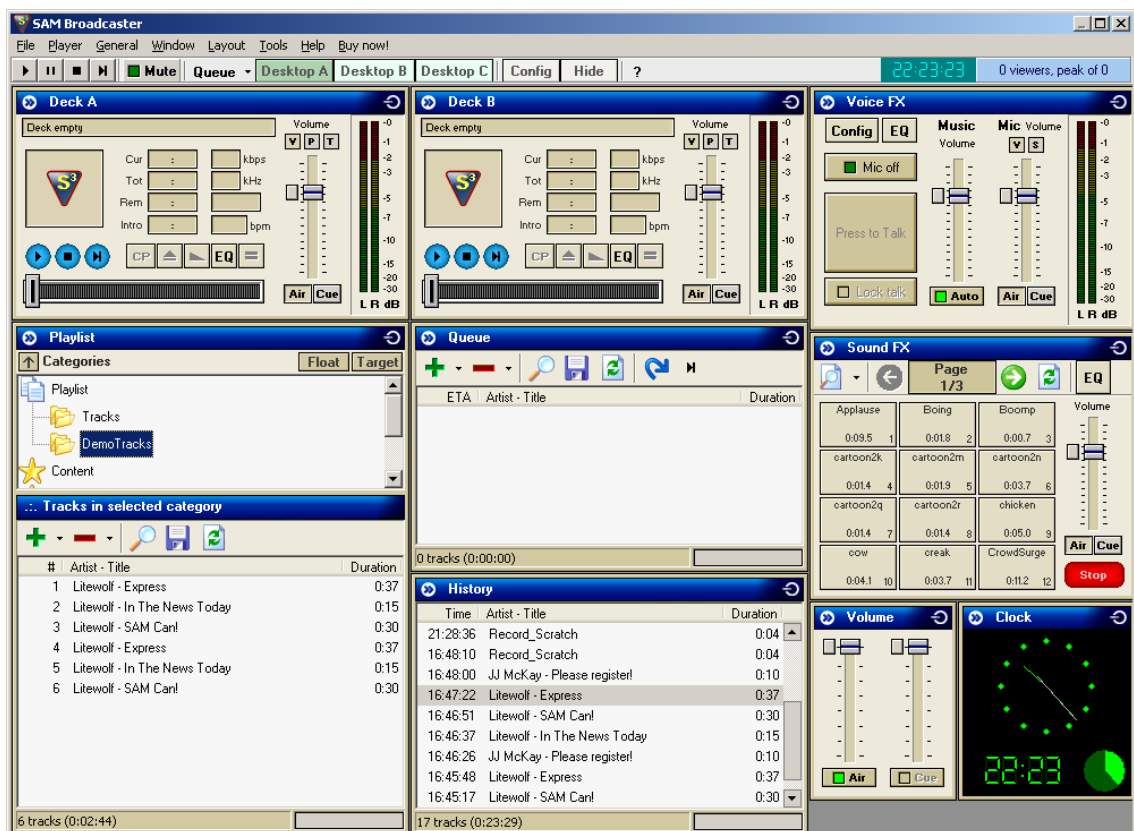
SAM Broadcaster

File Player General Window Layout Tools Help Buy now!

Mute Queue Desktop A Desktop B Desktop C Config Hide ?

22:23:23 0 viewers, peak of 0

Deck A

Deck empty

Volume V P T

Cur : kbps
Tot : kHz
Rem :
Intro : bpm

CP EQ

Air Cue

-0 -1 -2 -3 -5 -7 -10 -15 -20 -30 L R dB

Deck B

Deck empty

Volume V P T

Cur : kbps
Tot : kHz
Rem :
Intro : bpm

CP EQ

Air Cue

-0 -1 -2 -3 -5 -7 -10 -15 -20 -30 L R dB

Voice FX

Config EQ Music Volume Mic Volume V S

Mic off

Press to Talk

Lock talk Auto Air Cue

-0 -1 -2 -3 -5 -7 -10 -15 -20 -30 L R dB

Playlist

Categories Float Target

Playlist
Tracks
DemoTracks
Content

Tracks in selected category

| # | Artist - Title | Duration |
|---|---|---|
| 1 | Litewolf - Express | 0:37 |
| 2 | Litewolf - In The News Today | 0:15 |
| 3 | Litewolf - SAM Can! | 0:30 |
| 4 | Litewolf - Express | 0:37 |
| 5 | Litewolf - In The News Today | 0:15 |
| 6 | Litewolf - SAM Can! | 0:30 |

6 tracks (0:02:44)

Queue

| ETA | Artist - Title | Duration |
|---|---|---|

0 tracks (0:00:00)

History

| Time | Artist - Title | Duration |
|---|---|---|
| 21:28:36 | Record_Scratch | 0:04 |
| 16:48:10 | Record_Scratch | 0:04 |
| 16:48:00 | JJ McKay - Please register! | 0:10 |
| 16:47:22 | Litewolf - Express | 0:37 |
| 16:46:51 | Litewolf - SAM Can! | 0:30 |
| 16:46:37 | Litewolf - In The News Today | 0:15 |
| 16:46:26 | JJ McKay - Please register! | 0:10 |
| 16:45:48 | Litewolf - Express | 0:37 |
| 16:45:17 | Litewolf - SAM Can! | 0:30 |

17 tracks (0:23:29)

Sound FX

Page 1/3 EQ

| Applause 0:09.5 1 | Boing 0:01.8 2 | Boomp 0:00.7 3 |
|---|---|---|
| cartoon2k 0:01.4 4 | cartoon2m 0:01.9 5 | cartoon2n 0:03.7 6 |
| cartoon2q 0:01.4 7 | cartoon2r 0:01.4 8 | chicken 0:05.0 9 |
| cow 0:04.1 10 | creak 0:03.7 11 | CrowdSurge 0:11.2 12 |

Volume

Air Cue

Stop

Volume

Air Cue

Clock

22:23